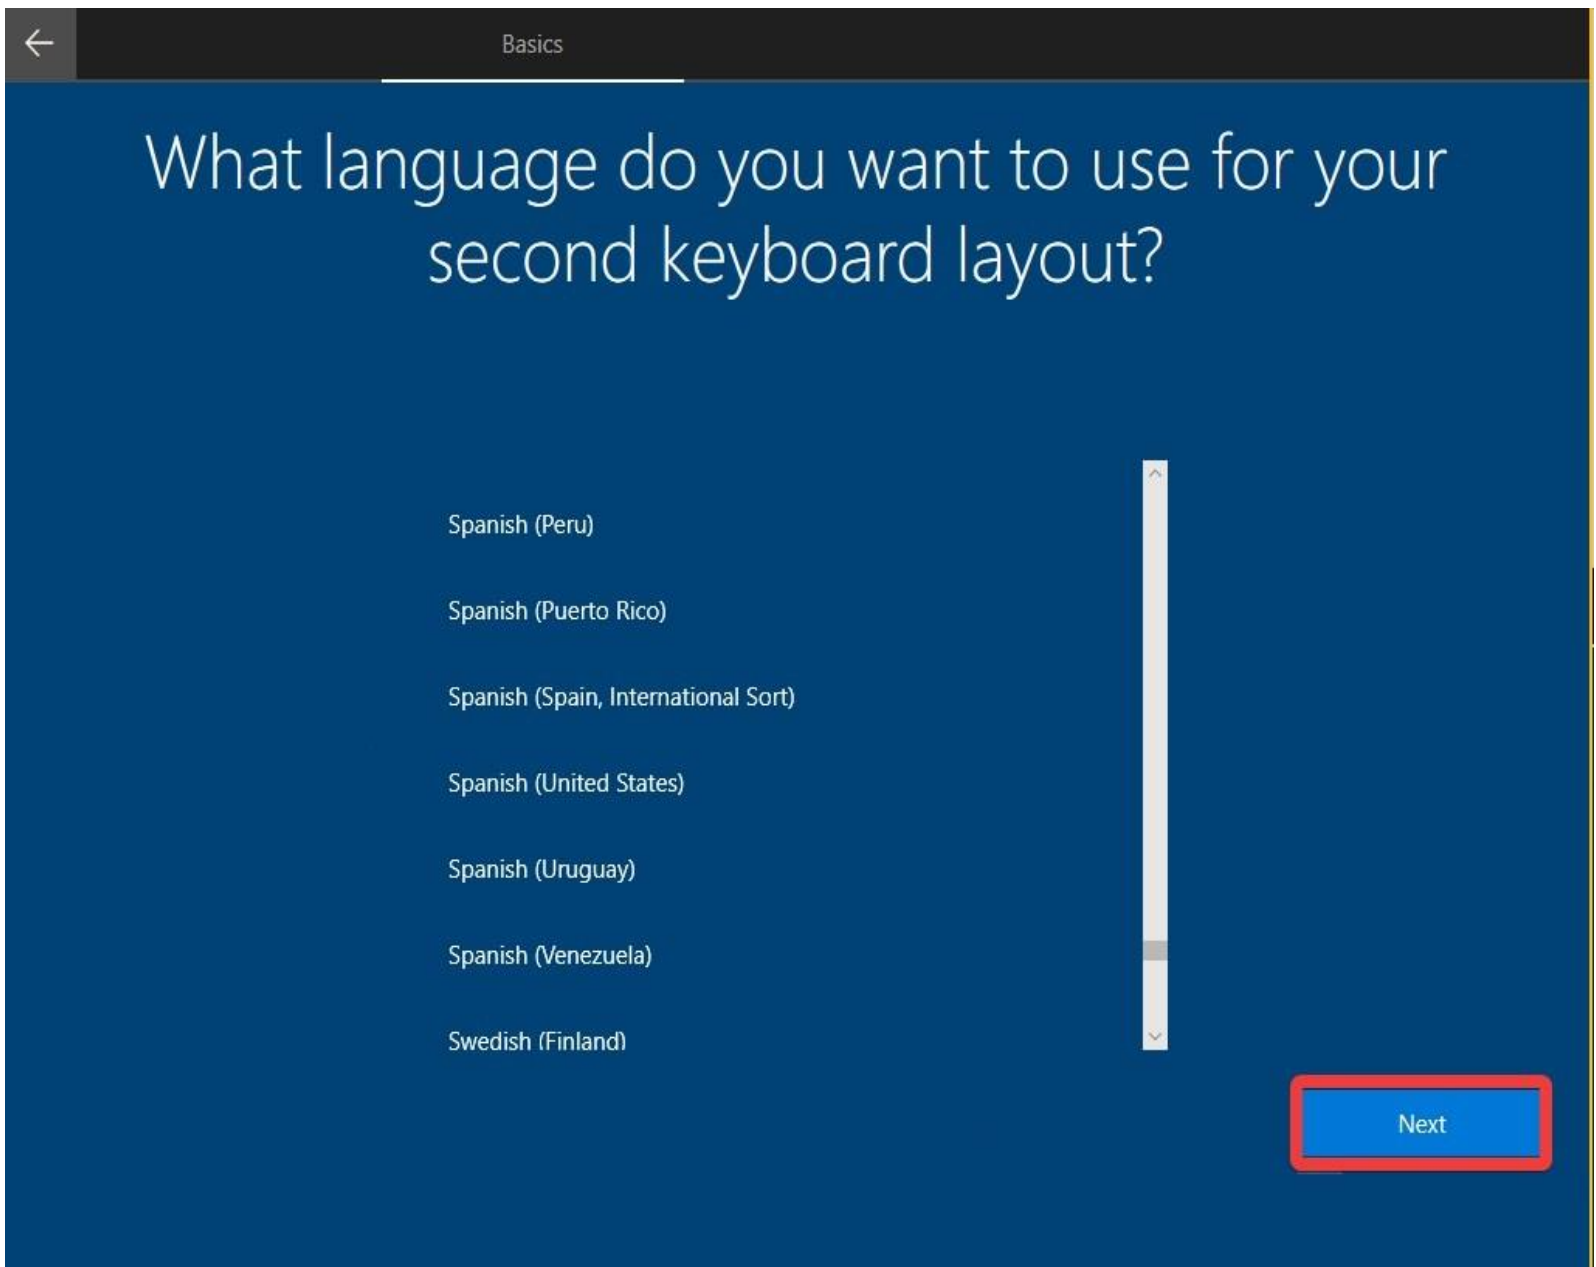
Basics

What language do you want to use for your second keyboard layout?

Spanish (Peru)

Spanish (Puerto Rico)

Spanish (Spain, International Sort)

Spanish (United States)

Spanish (Uruguay)

Spanish (Venezuela)

Swedish (Finland)

Next